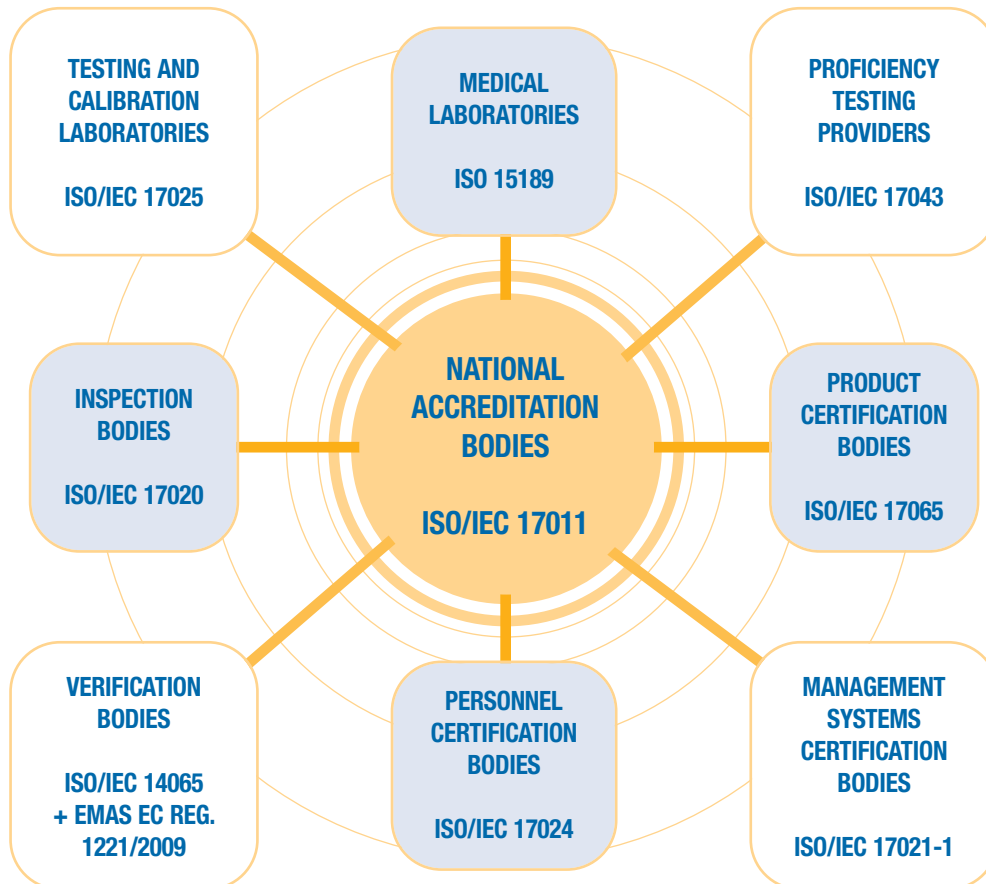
TESTING AND CALIBRATION LABORATORIES

ISO/IEC 17025

MEDICAL LABORATORIES

ISO 15189

PROFICIENCY TESTING PROVIDERS

ISO/IEC 17043

INSPECTION BODIES

ISO/IEC 17020

NATIONAL ACCREDITATION BODIES

ISO/IEC 17011

PRODUCT CERTIFICATION BODIES

ISO/IEC 17065

VERIFICATION BODIES

ISO/IEC 14065 + EMAS EC REG. 1221/2009

PERSONNEL CERTIFICATION BODIES

ISO/IEC 17024

MANAGEMENT SYSTEMS CERTIFICATION BODIES

ISO/IEC 17021-1